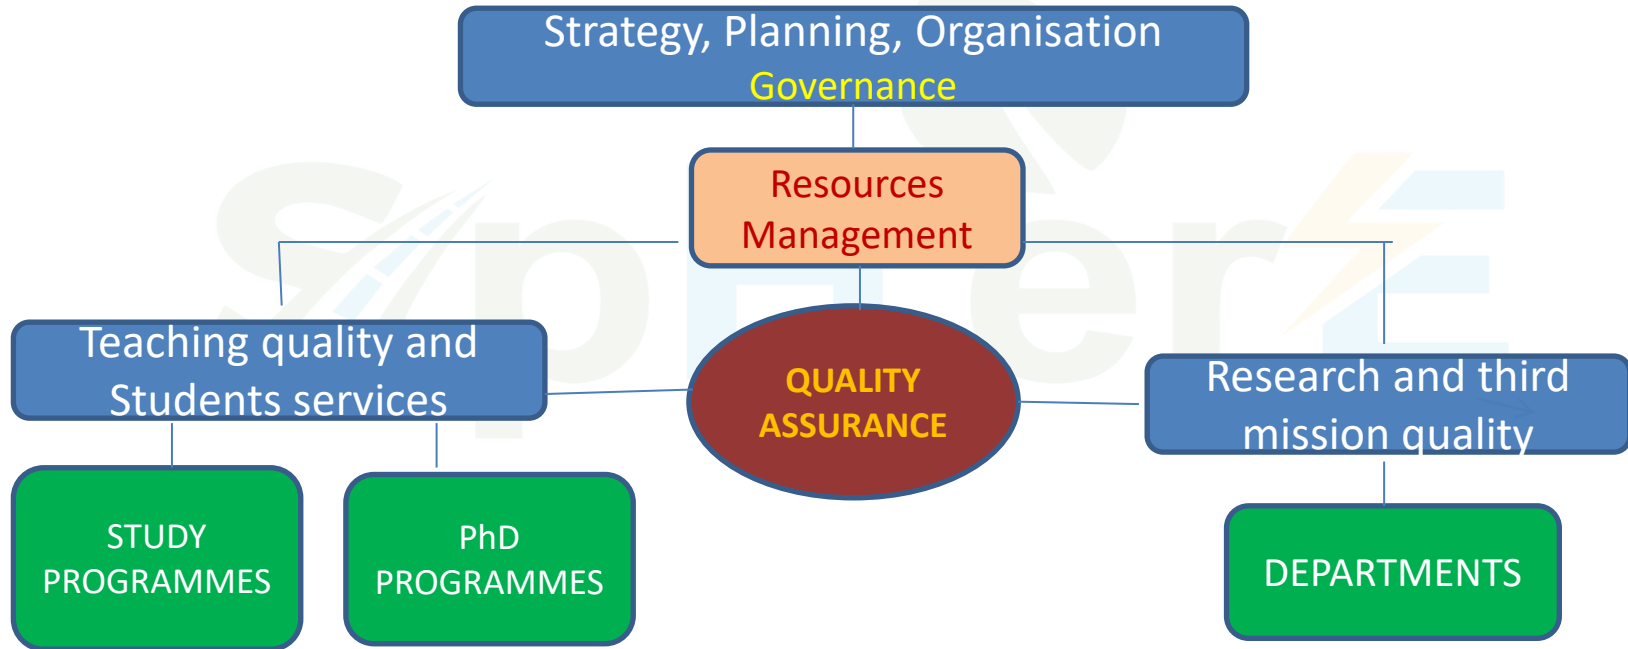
Strategy, Planning, Organisation
Governance

Resources Management

Teaching quality and Students services

QUALITY ASSURANCE

Research and third mission quality

STUDY PROGRAMMES

PhD PROGRAMMES

DEPARTMENTS